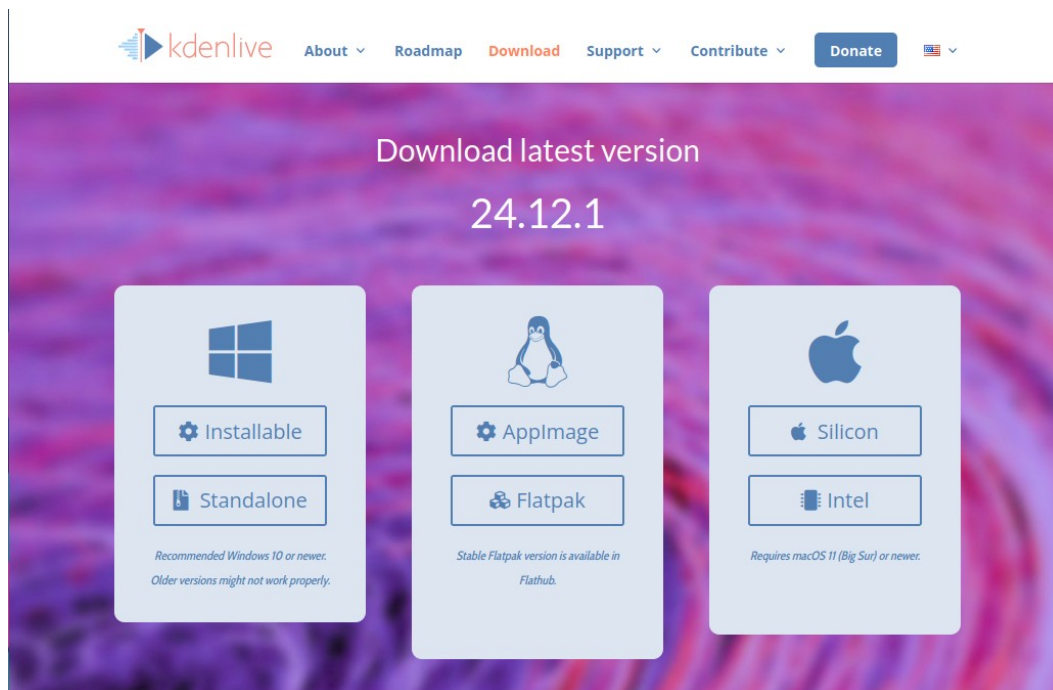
kdenlive About Roadmap Download Support Contribute Donate

Download latest version

24.12.1

Installable

Standalone

Recommended Windows 10 or newer. Older versions might not work properly.

AppImage

Flatpak

Stable Flatpak version is available in Flathub.

Silicon

Intel

Requires macOS 11 (Big Sur) or newer.